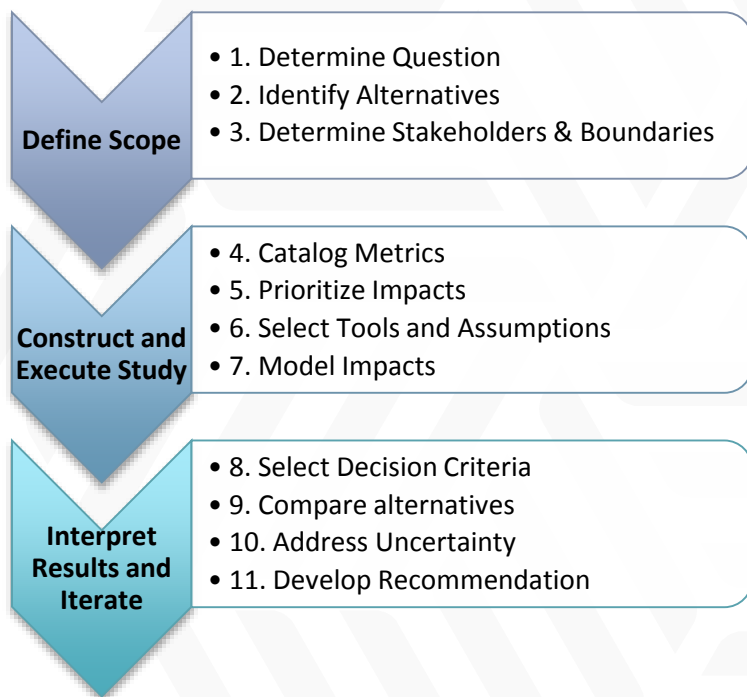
Define Scope

• 1. Determine Question
• 2. Identify Alternatives
• 3. Determine Stakeholders & Boundaries

Construct and Execute Study

• 4. Catalog Metrics
• 5. Prioritize Impacts
• 6. Select Tools and Assumptions
• 7. Model Impacts

Interpret Results and Iterate

• 8. Select Decision Criteria
• 9. Compare alternatives
• 10. Address Uncertainty
• 11. Develop Recommendation